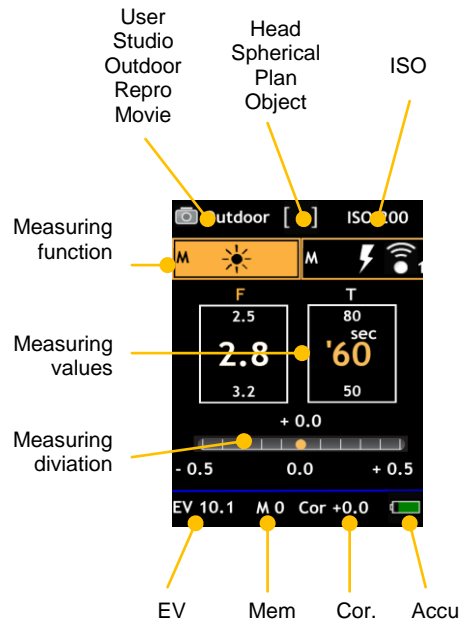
User
Studio
Outdoor
Repro
Movie

Head
Spherical
Plan
Object

ISO

Outdoor [ ] ISO 100

Measuring function

M M

F
2.5
2.8
3.2

T
80
sec
'60
50

Measuring values

+ 0.0

Measuring diviation

- 0.5 0.0 + 0.5

EV 10.1 M 0 Cor +0.0

EV Mem Cor. Accu